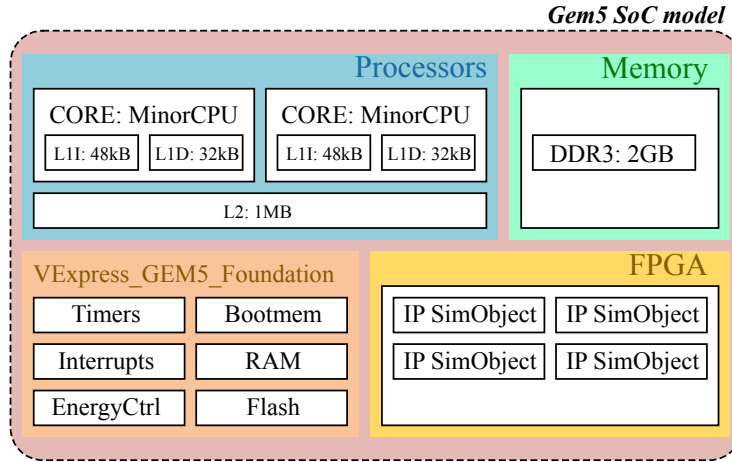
Gem5 SoC model

Processors

CORE: MinorCPU
L1I: 48kB
L1D: 32kB

CORE: MinorCPU
L1I: 48kB
L1D: 32kB

L2: 1MB

Memory

DDR3: 2GB

VExpress_GEM5_Foundation

Timers
Bootmem
Interrupts
RAM
EnergyCtrl
Flash

FPGA

IP SimObject
IP SimObject
IP SimObject
IP SimObject